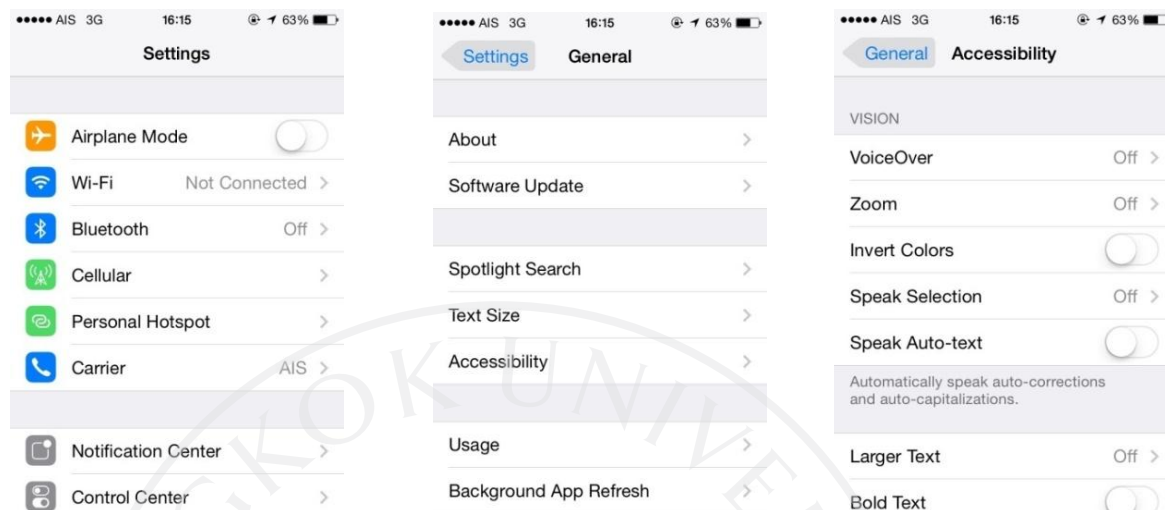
●●●●● AIS 3G 16:15 63%

Settings

Airplane Mode

Wi-Fi Not Connected >

Bluetooth Off >

Cellular >

Personal Hotspot >

Carrier AIS >

Notification Center >

Control Center >

●●●●● AIS 3G 16:15 63%

Settings General

About >

Software Update >

Spotlight Search >

Text Size >

Accessibility >

Usage >

Background App Refresh >

●●●●● AIS 3G 16:15 63%

General Accessibility

VISION

VoiceOver Off >

Zoom Off >

Invert Colors

Speak Selection Off >

Speak Auto-text

Automatically speak auto-corrections and auto-capitalizations.

Larger Text Off >

Bold Text